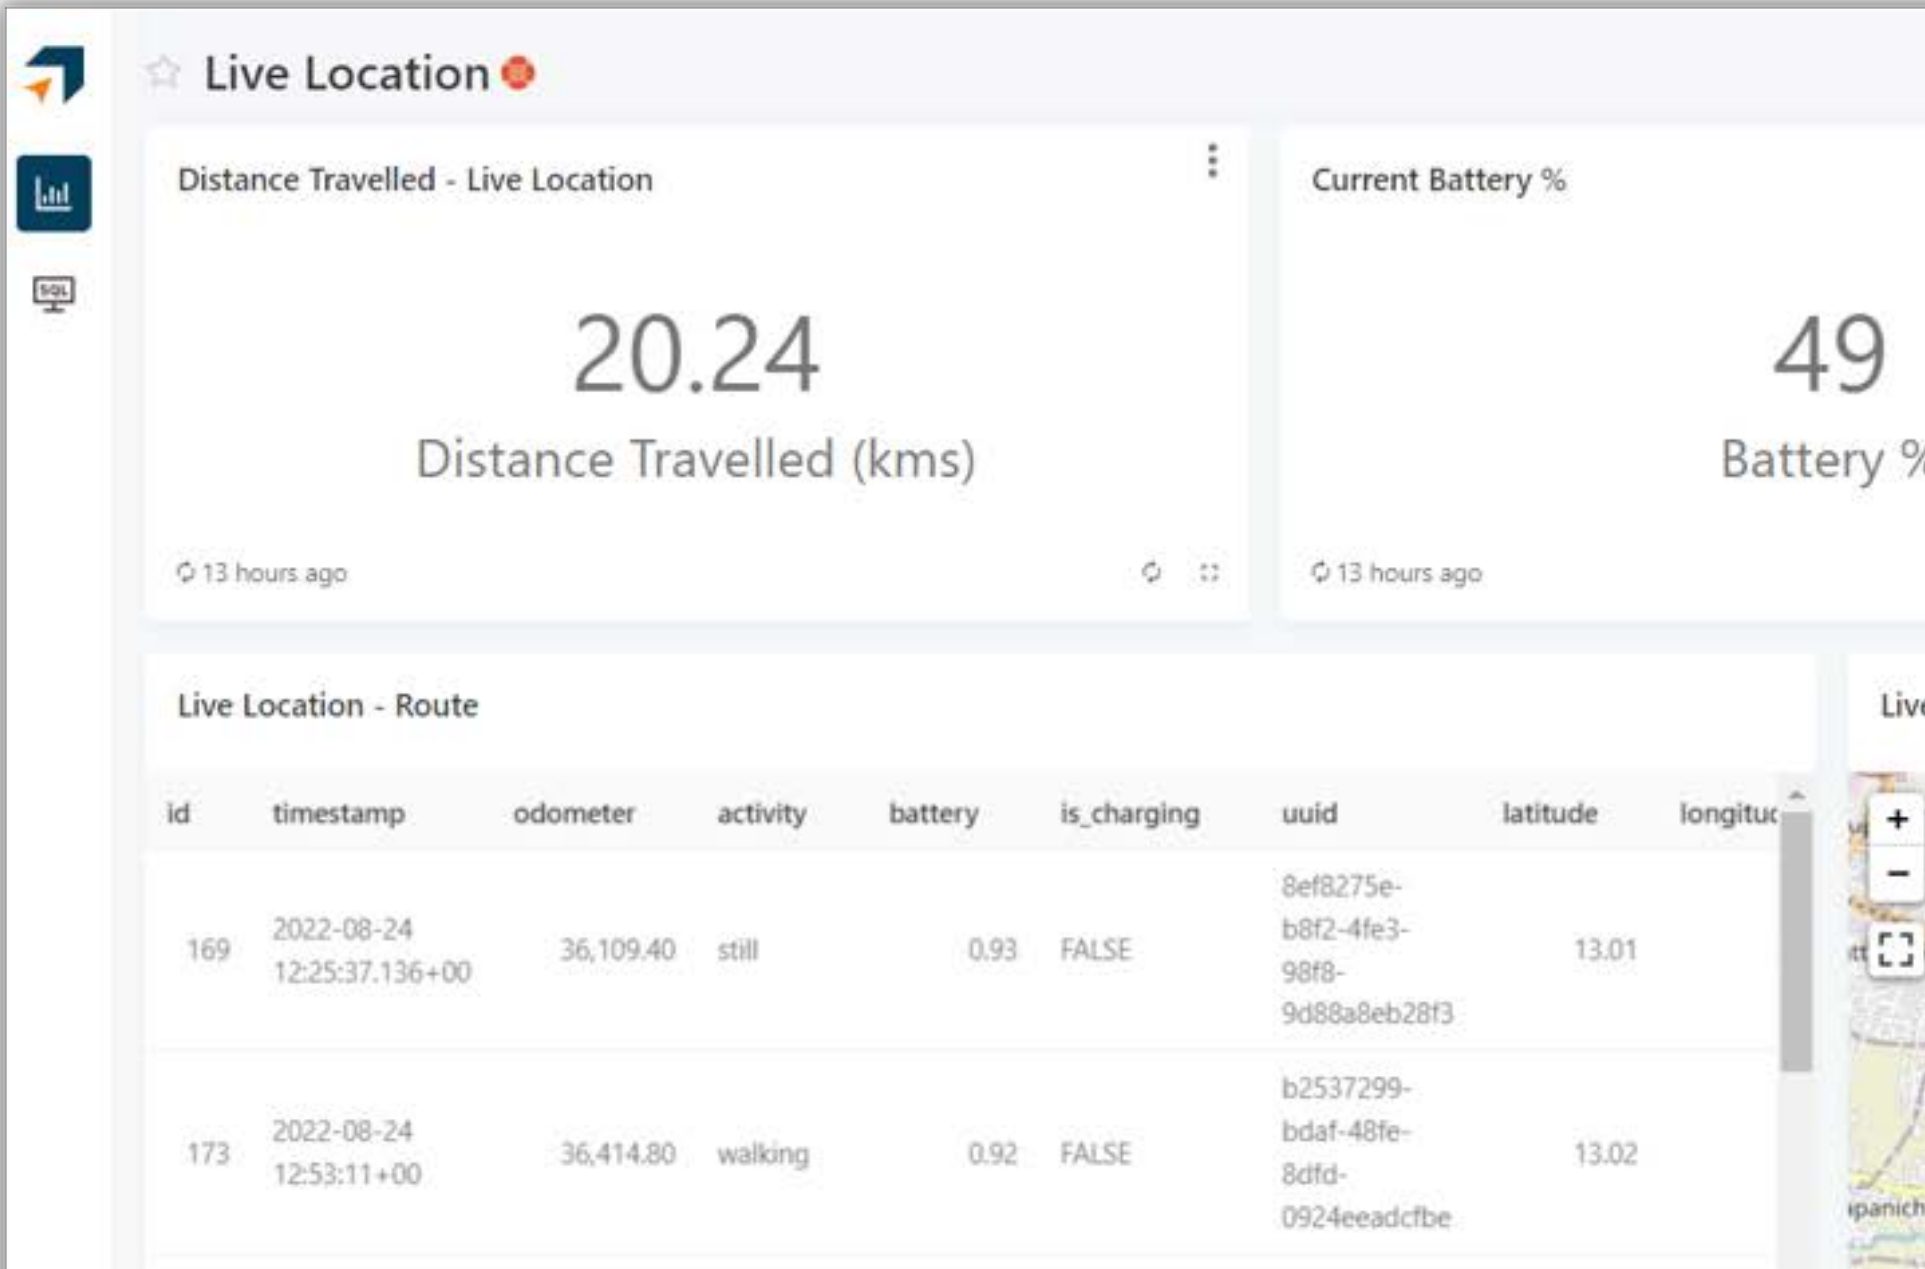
SQL

Live Location

Distance Travelled - Live Location

20.24

Distance Travelled (kms)

13 hours ago

Current Battery %

49

Battery %

13 hours ago

Live Location - Route

| id | timestamp | odometer | activity | battery | is_charging | uuid | latitude | longitu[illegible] |
|---|---|---|---|---|---|---|---|---|
| 169 | 2022-08-24 12:25:37.136+00 | 36,109.40 | still | 0.93 | FALSE | 8ef8275e-b8f2-4fe3-98f8-9d88a8eb28f3 | 13.01 | |
| 173 | 2022-08-24 12:53:11+00 | 36,414.80 | walking | 0.92 | FALSE | b2537299-bdaf-48fe-8dfd-0924eeadcfbe | 13.02 | |

Liv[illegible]

+
−

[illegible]panich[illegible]